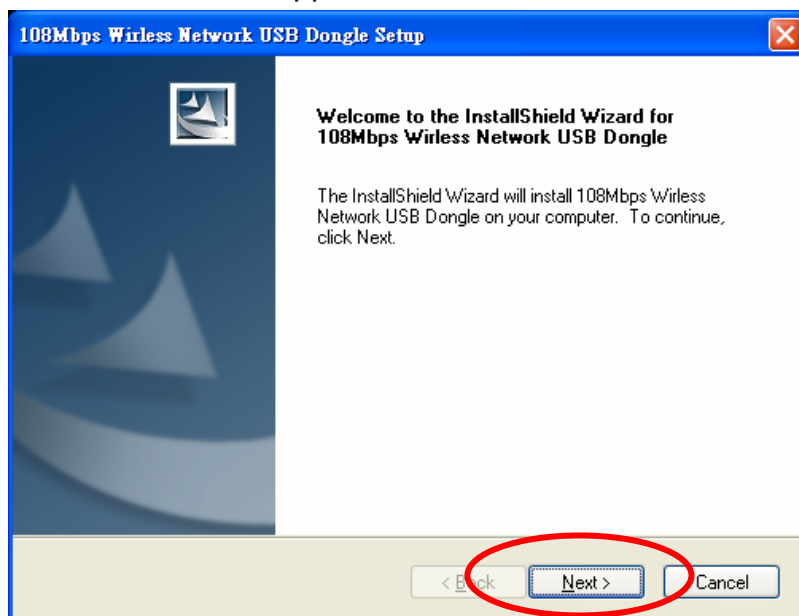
108Mbps Wirless Network USB Dongle Setup

Welcome to the InstallShield Wizard for 108Mbps Wirless Network USB Dongle

The InstallShield Wizard will install 108Mbps Wirless Network USB Dongle on your computer. To continue, click Next.

< Back
Next >
Cancel